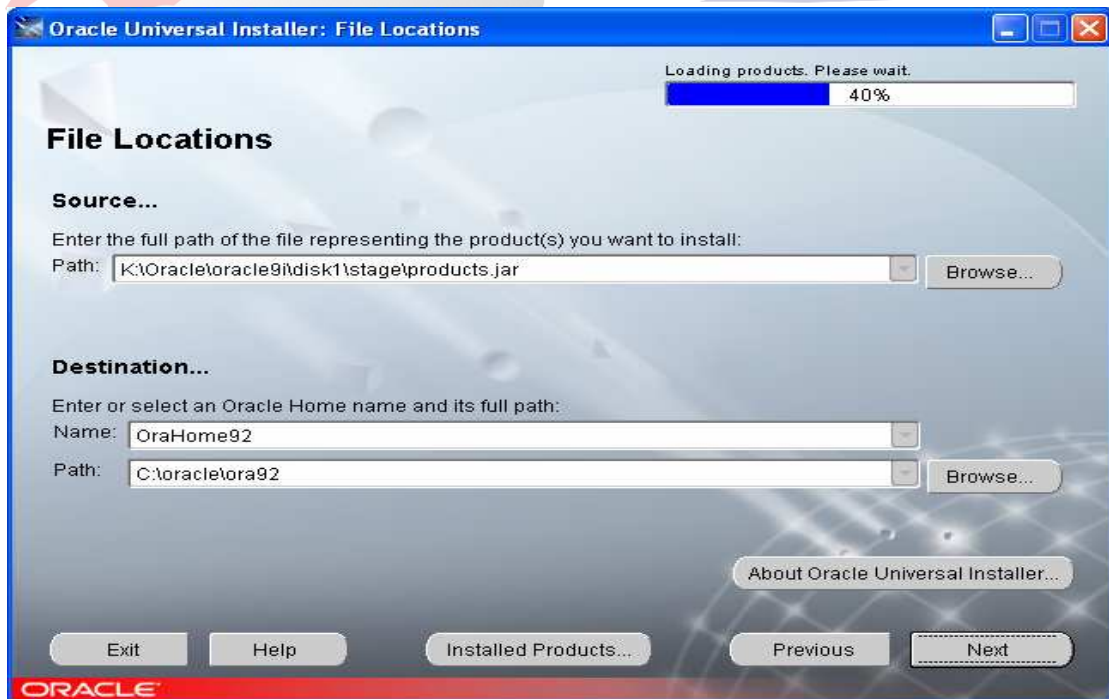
Oracle Universal Installer: File Locations

Loading products. Please wait.
40%

File Locations

Source...

Enter the full path of the file representing the product(s) you want to install:
Path: K:\Oracle\oracle9i\disk1\stage\products.jar
Browse...

Destination...

Enter or select an Oracle Home name and its full path:
Name: OraHome92
Path: C:\oracle\ora92
Browse...

About Oracle Universal Installer...

Exit
Help
Installed Products...
Previous
Next

ORACLE